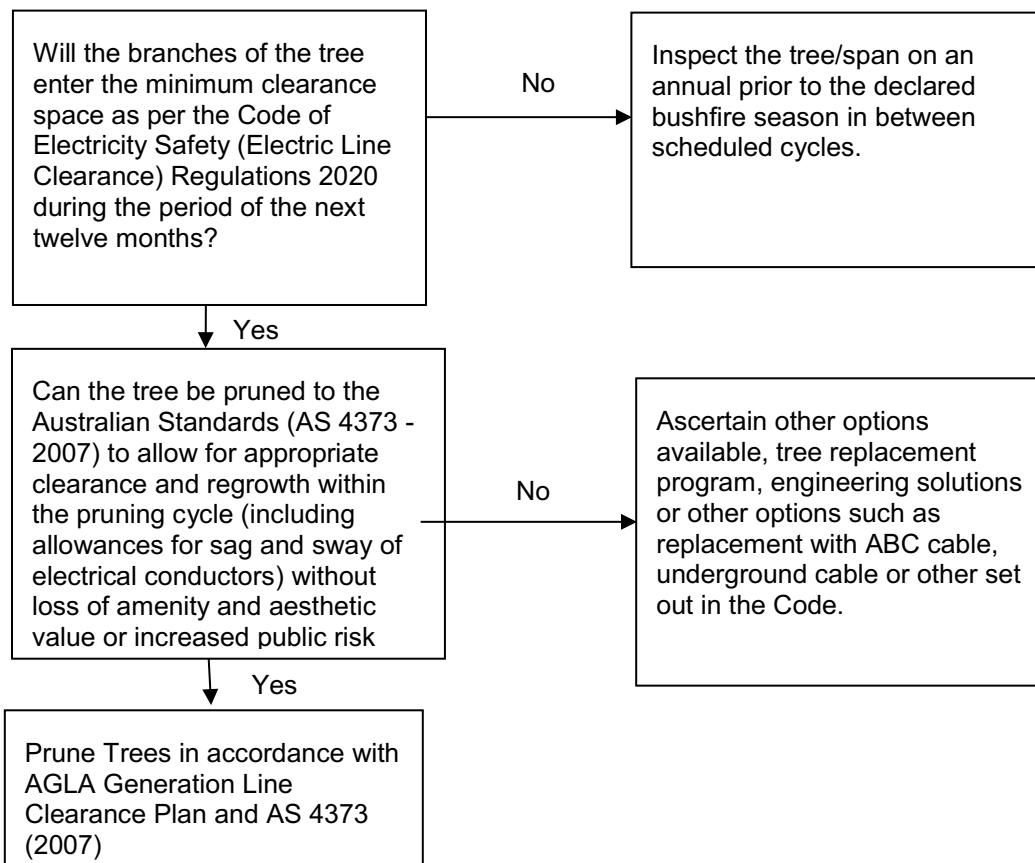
Will the branches of the tree enter the minimum clearance space as per the Code of Electricity Safety (Electric Line Clearance) Regulations 2020 during the period of the next twelve months?

No

Inspect the tree/span on an annual prior to the declared bushfire season in between scheduled cycles.

Yes

Can the tree be pruned to the Australian Standards (AS 4373 - 2007) to allow for appropriate clearance and regrowth within the pruning cycle (including allowances for sag and sway of electrical conductors) without loss of amenity and aesthetic value or increased public risk

No

Ascertain other options available, tree replacement program, engineering solutions or other options such as replacement with ABC cable, underground cable or other set out in the Code.

Yes

Prune Trees in accordance with AGLA Generation Line Clearance Plan and AS 4373 (2007)